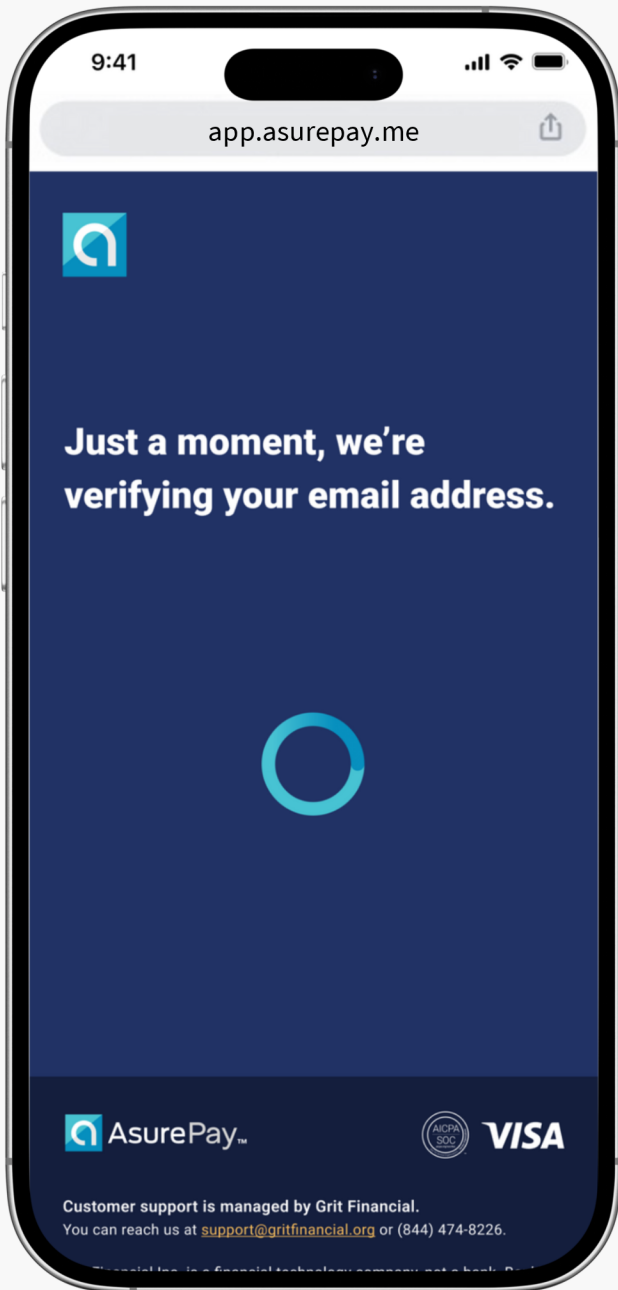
9:41

app.asurepay.me

Just a moment, we're verifying your email address.

AsurePay™

AICPA SOC

VISA

Customer support is managed by Grit Financial.
You can reach us at support@gritfinancial.org or (844) 474-8226.

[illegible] Financial Inc. is a financial technology company, not a bank. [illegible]